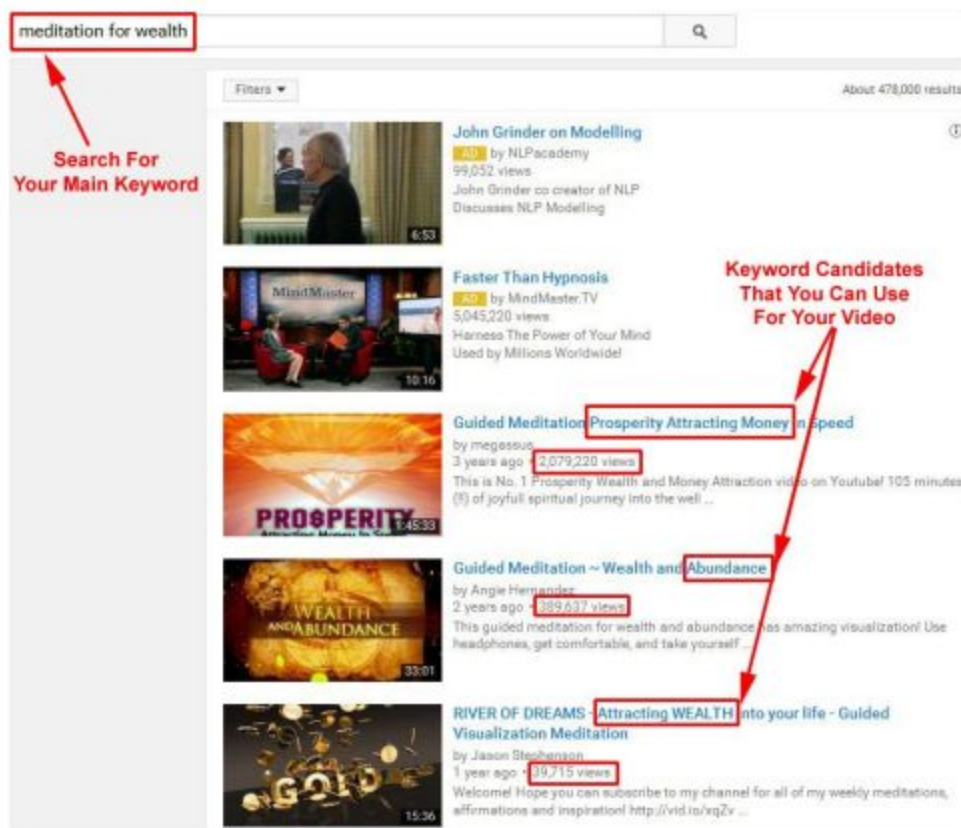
meditation for wealth

Search For Your Main Keyword

Filters ▾

About 478,000 results

John Grinder on Modelling
AD by NLPacademy
99,052 views
John Grinder co creator of NLP Discusses NLP Modelling
6:53

MindMaster
Faster Than Hypnosis
AD by MindMaster.TV
5,045,220 views
Harness The Power of Your Mind Used by Millions Worldwide!
10:16

Keyword Candidates That You Can Use For Your Video

Guided Meditation Prosperity Attracting Money in Speed
by megassus
3 years ago • 2,079,220 views
This is No. 1 Prosperity Wealth and Money Attraction video on Youtube! 105 minutes (!!) of joyfull spiritual journey into the well ...
PROSPERITY
1:45:33

Guided Meditation ~ Wealth and Abundance
by Angie Hernandez
2 years ago • 389,637 views
This guided meditation for wealth and abundance has amazing visualization! Use headphones, get comfortable, and take yourself ...
WEALTH AND ABUNDANCE
33:01

RIVER OF DREAMS - Attracting WEALTH into your life - Guided Visualization Meditation
by Jason Stephenson
1 year ago • 39,715 views
Welcome! Hope you can subscribe to my channel for all of my weekly meditations, affirmations and inspiration! http://vid.io/xqZv ...
GOLD
15:36